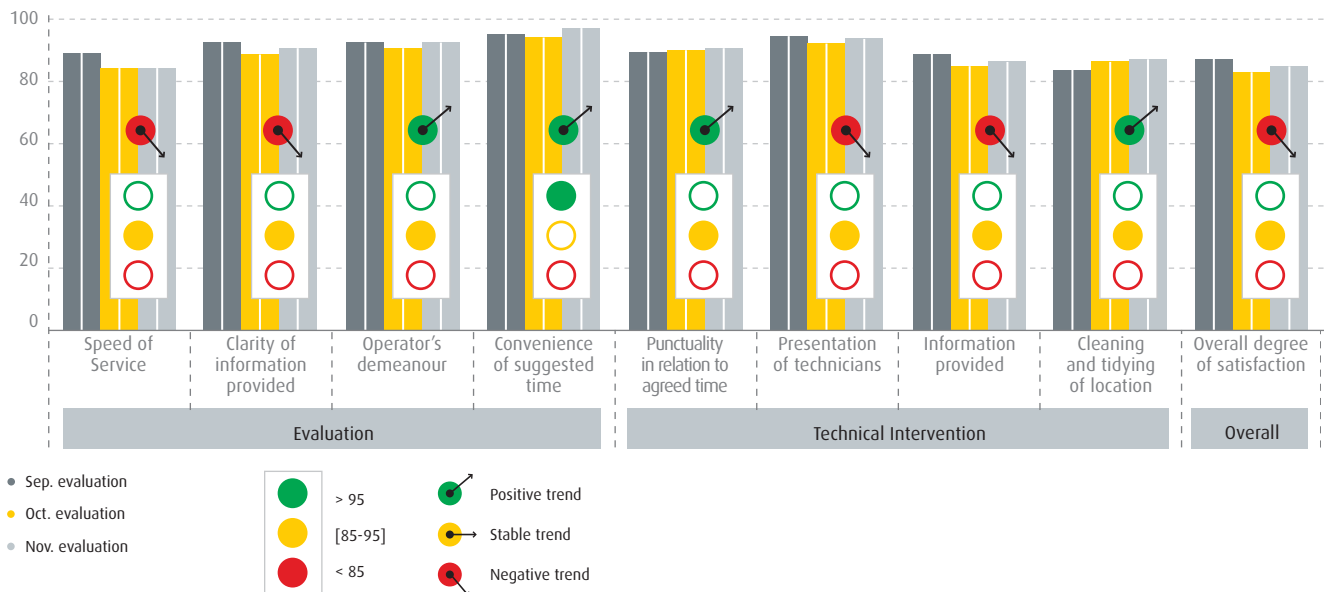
100
80
60
40
20
0

Speed of Service
Clarity of information provided
Operator's demeanour
Convenience of suggested time
Punctuality in relation to agreed time
Presentation of technicians
Information provided
Cleaning and tidying of location
Overall degree of satisfaction

Evaluation
Technical Intervention
Overall

Sep. evaluation
Oct. evaluation
Nov. evaluation

> 95
[85-95]
< 85

Positive trend
Stable trend
Negative trend